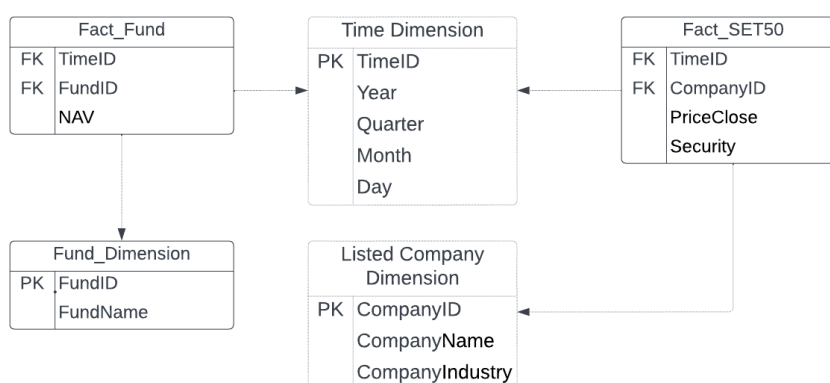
Fact_Fund

| | |
|---|---|
| FK | TimeID |
| FK | FundID |
| | NAV |

Time Dimension

| | |
|---|---|
| PK | TimeID |
| | Year |
| | Quarter |
| | Month |
| | Day |

Fact_SET50

| | |
|---|---|
| FK | TimeID |
| FK | CompanyID |
| | PriceClose |
| | Security |

Fund_Dimension

| | |
|---|---|
| PK | FundID |
| | FundName |

Listed Company Dimension

| | |
|---|---|
| PK | CompanyID |
| | CompanyName |
| | CompanyIndustry |